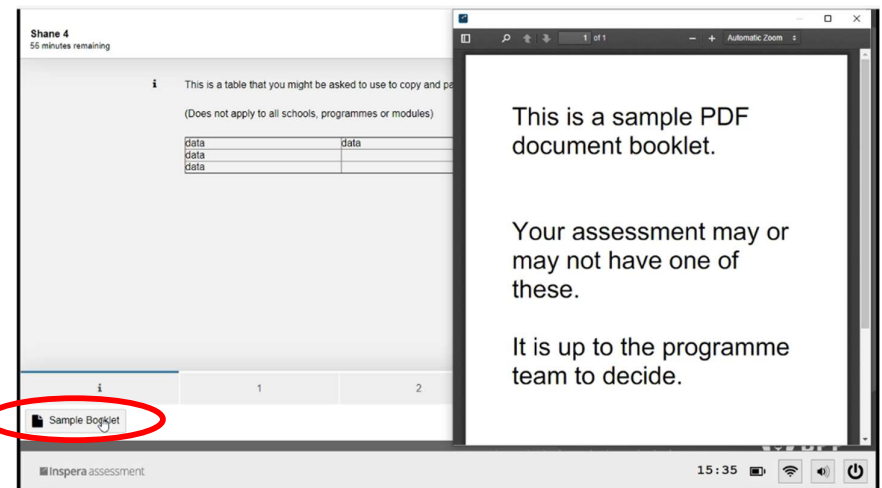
Shane 4
56 minutes remaining

i

This is a table that you might be asked to use to copy and pa

(Does not apply to all schools, programmes or modules)

| data | data |
|---|---|
| data | |
| data | |

i 1 2

Sample Booklet

1 of 1

Automatic Zoom

This is a sample PDF document booklet.

Your assessment may or may not have one of these.

It is up to the programme team to decide.

Inspera assessment

15:35